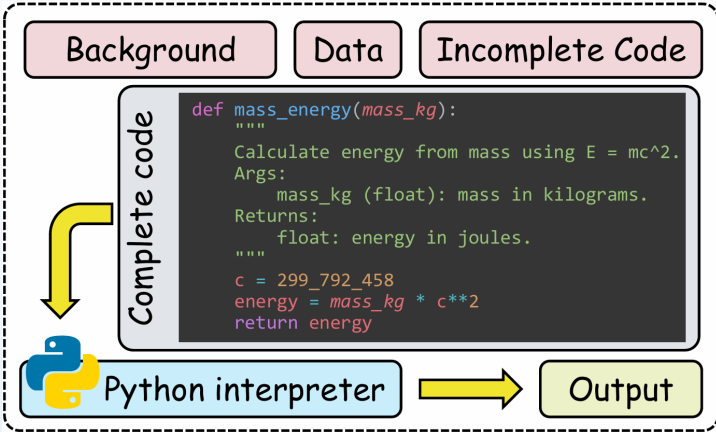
Background

Data

Incomplete Code

Complete code

```
def mass_energy(mass_kg):
    """
    Calculate energy from mass using E = mc^2.
    Args:
        mass_kg (float): mass in kilograms.
    Returns:
        float: energy in joules.
    """
    c = 299_792_458
    energy = mass_kg * c**2
    return energy
```

Python interpreter

Output